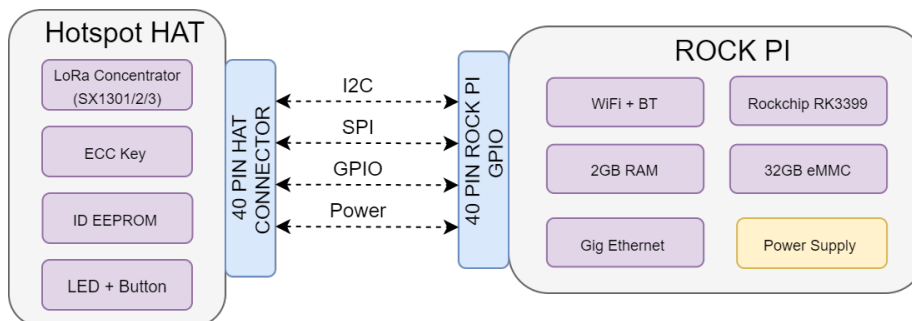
Hotspot HAT

LoRa Concentrator (SX1301/2/3)

ECC Key

ID EEPROM

LED + Button

40 PIN HAT CONNECTOR

I2C

SPI

GPIO

Power

40 PIN ROCK PI GPIO

ROCK PI

WiFi + BT

Rockchip RK3399

2GB RAM

32GB eMMC

Gig Ethernet

Power Supply